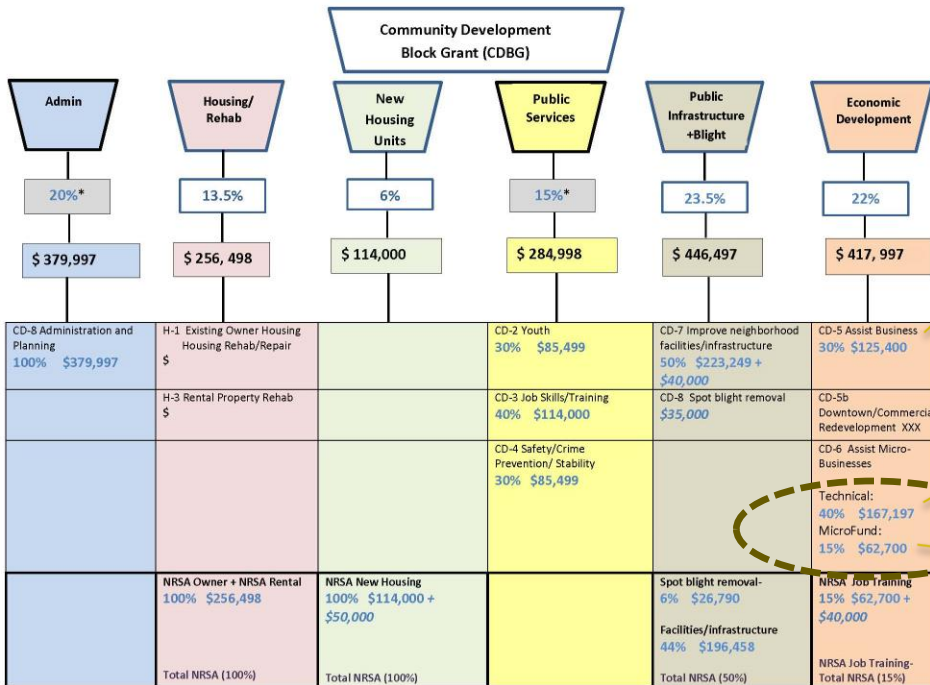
Community Development Block Grant (CDBG)

| Admin | Housing/ Rehab | New Housing Units | Public Services | Public Infrastructure +Blight | Economic Development |
|---|---|---|---|---|---|
| 20%* | 13.5% | 6% | 15%* | 23.5% | 22% |
| $ 379,997 | $ 256, 498 | $ 114,000 | $ 284,998 | $ 446,497 | $ 417, 997 |
| CD-8 Administration and Planning 100% $379,997 | H-1 Existing Owner Housing Housing Rehab/Repair $ | | CD-2 Youth 30% $85,499 | CD-7 Improve neighborhood facilities/infrastructure 50% $223,249 + $40,000 | CD-5 Assist Business 30% $125,400 |
| | H-3 Rental Property Rehab $ | | CD-3 Job Skills/Training 40% $114,000 | CD-8 Spot blight removal $35,000 | CD-5b Downtown/Commerci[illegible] Redevelopment XXX |
| | | | CD-4 Safety/Crime Prevention/ Stability 30% $85,499 | | CD-6 Assist Micro-Businesses Technical: 40% $167,197 MicroFund: 15% $62,700 |
| | NRSA Owner + NRSA Rental 100% $256,498 Total NRSA (100%) | NRSA New Housing 100% $114,000 + $50,000 Total NRSA (100%) | | Spot blight removal- 6% $26,790 Facilities/infrastructure 44% $196,458 Total NRSA (50%) | NRSA Job Training 15% $62,700 + $40,000 NRSA Job Training- Total NRSA (15%) |